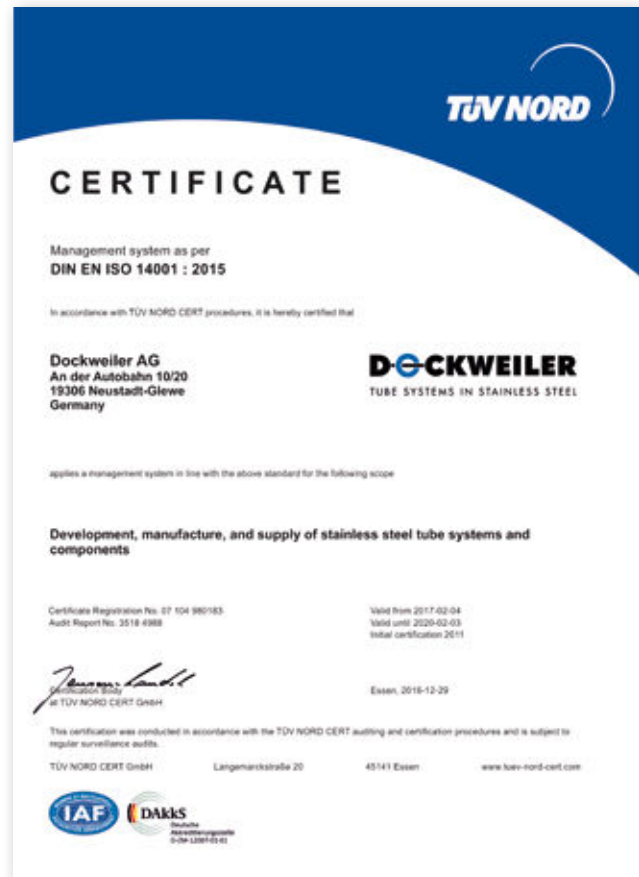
TÜV NORD

CERTIFICATE

Management system as per
DIN EN ISO 14001 : 2015

In accordance with TÜV NORD CERT procedures, it is hereby certified that

Dockweiler AG
An der Autobahn 10/20
19306 Neustadt-Glewe
Germany

DOCKWEILER
TUBE SYSTEMS IN STAINLESS STEEL

applies a management system in line with the above standard for the following scope

Development, manufacture, and supply of stainless steel tube systems and components

Certificate Registration No. 07 104 980183
Audit Report No. 3518 4988

Valid from 2017-02-04
Valid until 2020-02-03
Initial certification 2011

Certification Body
at TÜV NORD CERT GmbH

Essen, 2016-12-29

This certification was conducted in accordance with the TÜV NORD CERT auditing and certification procedures and is subject to regular surveillance audits.

TÜV NORD CERT GmbH Langemarckstraße 20 45141 Essen www.tuev-nord-cert.com

IAF

DAkkS
Deutsche Akkreditierungsstelle
D-ZM-12007-01-01